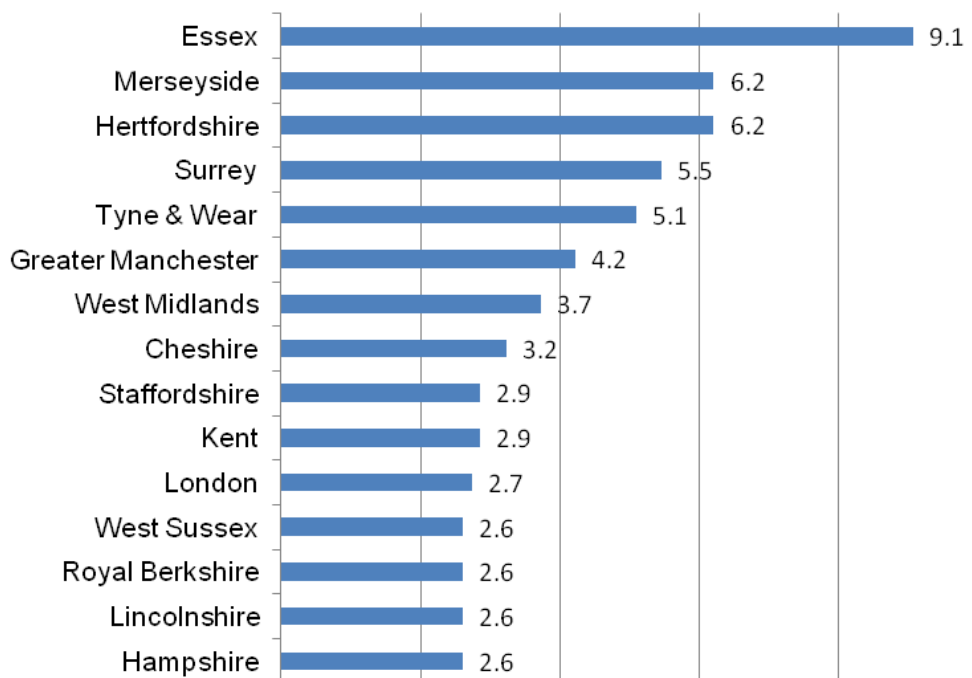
| | |
|---|---|
| Essex | 9.1 |
| Merseyside | 6.2 |
| Hertfordshire | 6.2 |
| Surrey | 5.5 |
| Tyne & Wear | 5.1 |
| Greater Manchester | 4.2 |
| West Midlands | 3.7 |
| Cheshire | 3.2 |
| Staffordshire | 2.9 |
| Kent | 2.9 |
| London | 2.7 |
| West Sussex | 2.6 |
| Royal Berkshire | 2.6 |
| Lincolnshire | 2.6 |
| Hampshire | 2.6 |